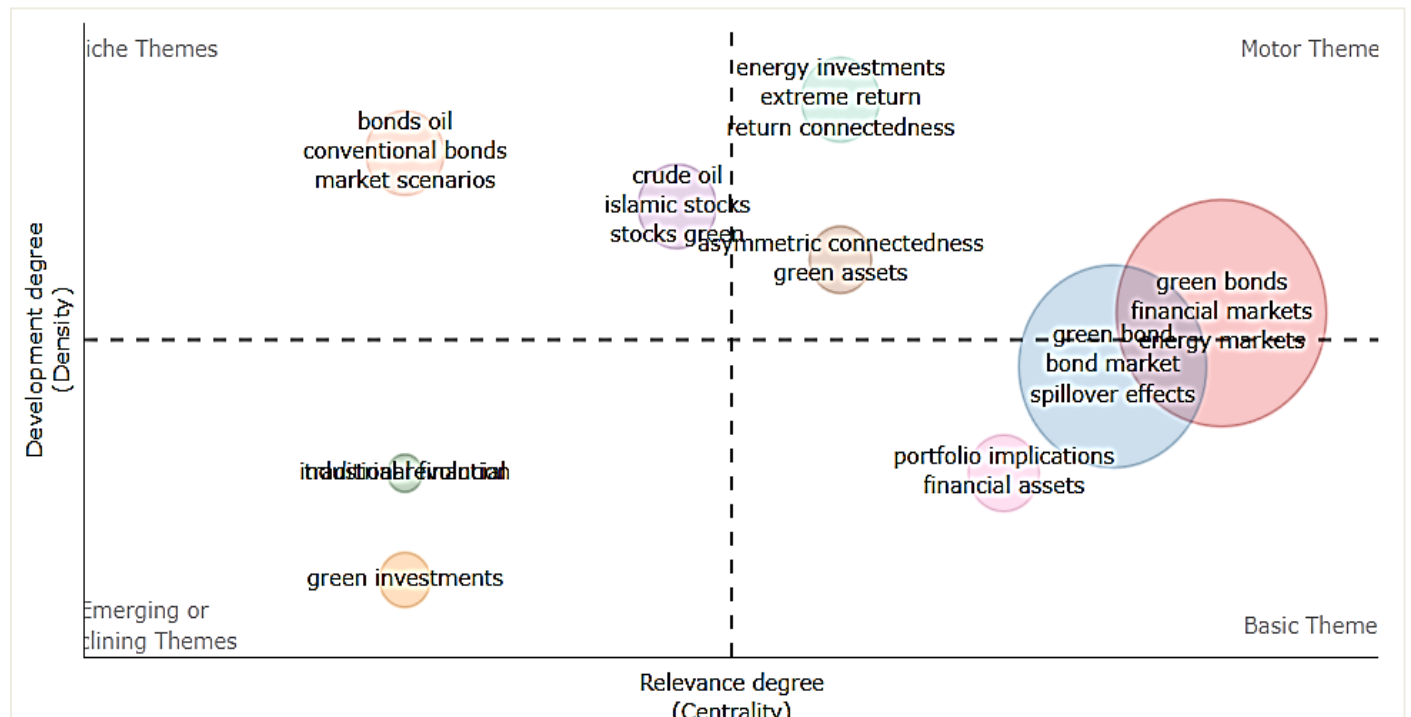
iche Themes

Motor Theme

energy investments
extreme return
return connectedness

bonds oil
conventional bonds
market scenarios

crude oil
islamic stocks
stocks green

asymmetric connectedness
green assets

green bonds
financial markets
energy markets

green bond
bond market
spillover effects

Development degree
(Density)

industrial revolution
traditional fuel

portfolio implications
financial assets

green investments

Emerging or
clining Themes

Basic Theme

Relevance degree
(Centrality)